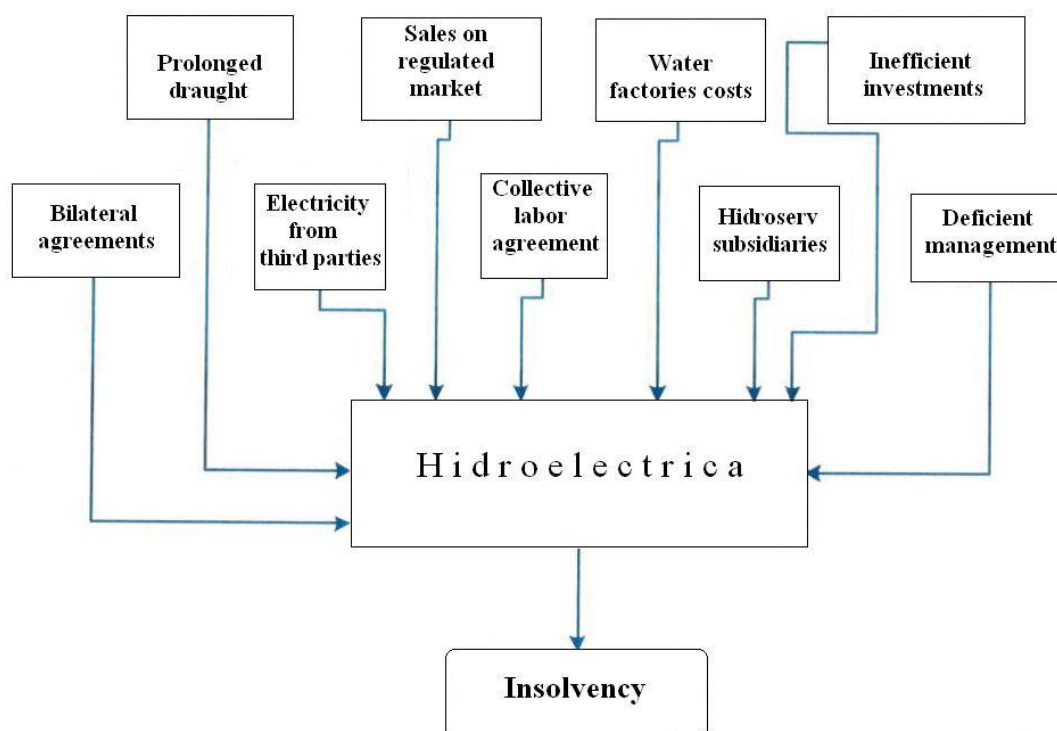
Prolonged draught

Sales on regulated market

Water factories costs

Inefficient investments

Bilateral agreements

Electricity from third parties

Collective labor agreement

Hidroserv subsidiaries

Deficient management

Hidroelectrica

Insolvency